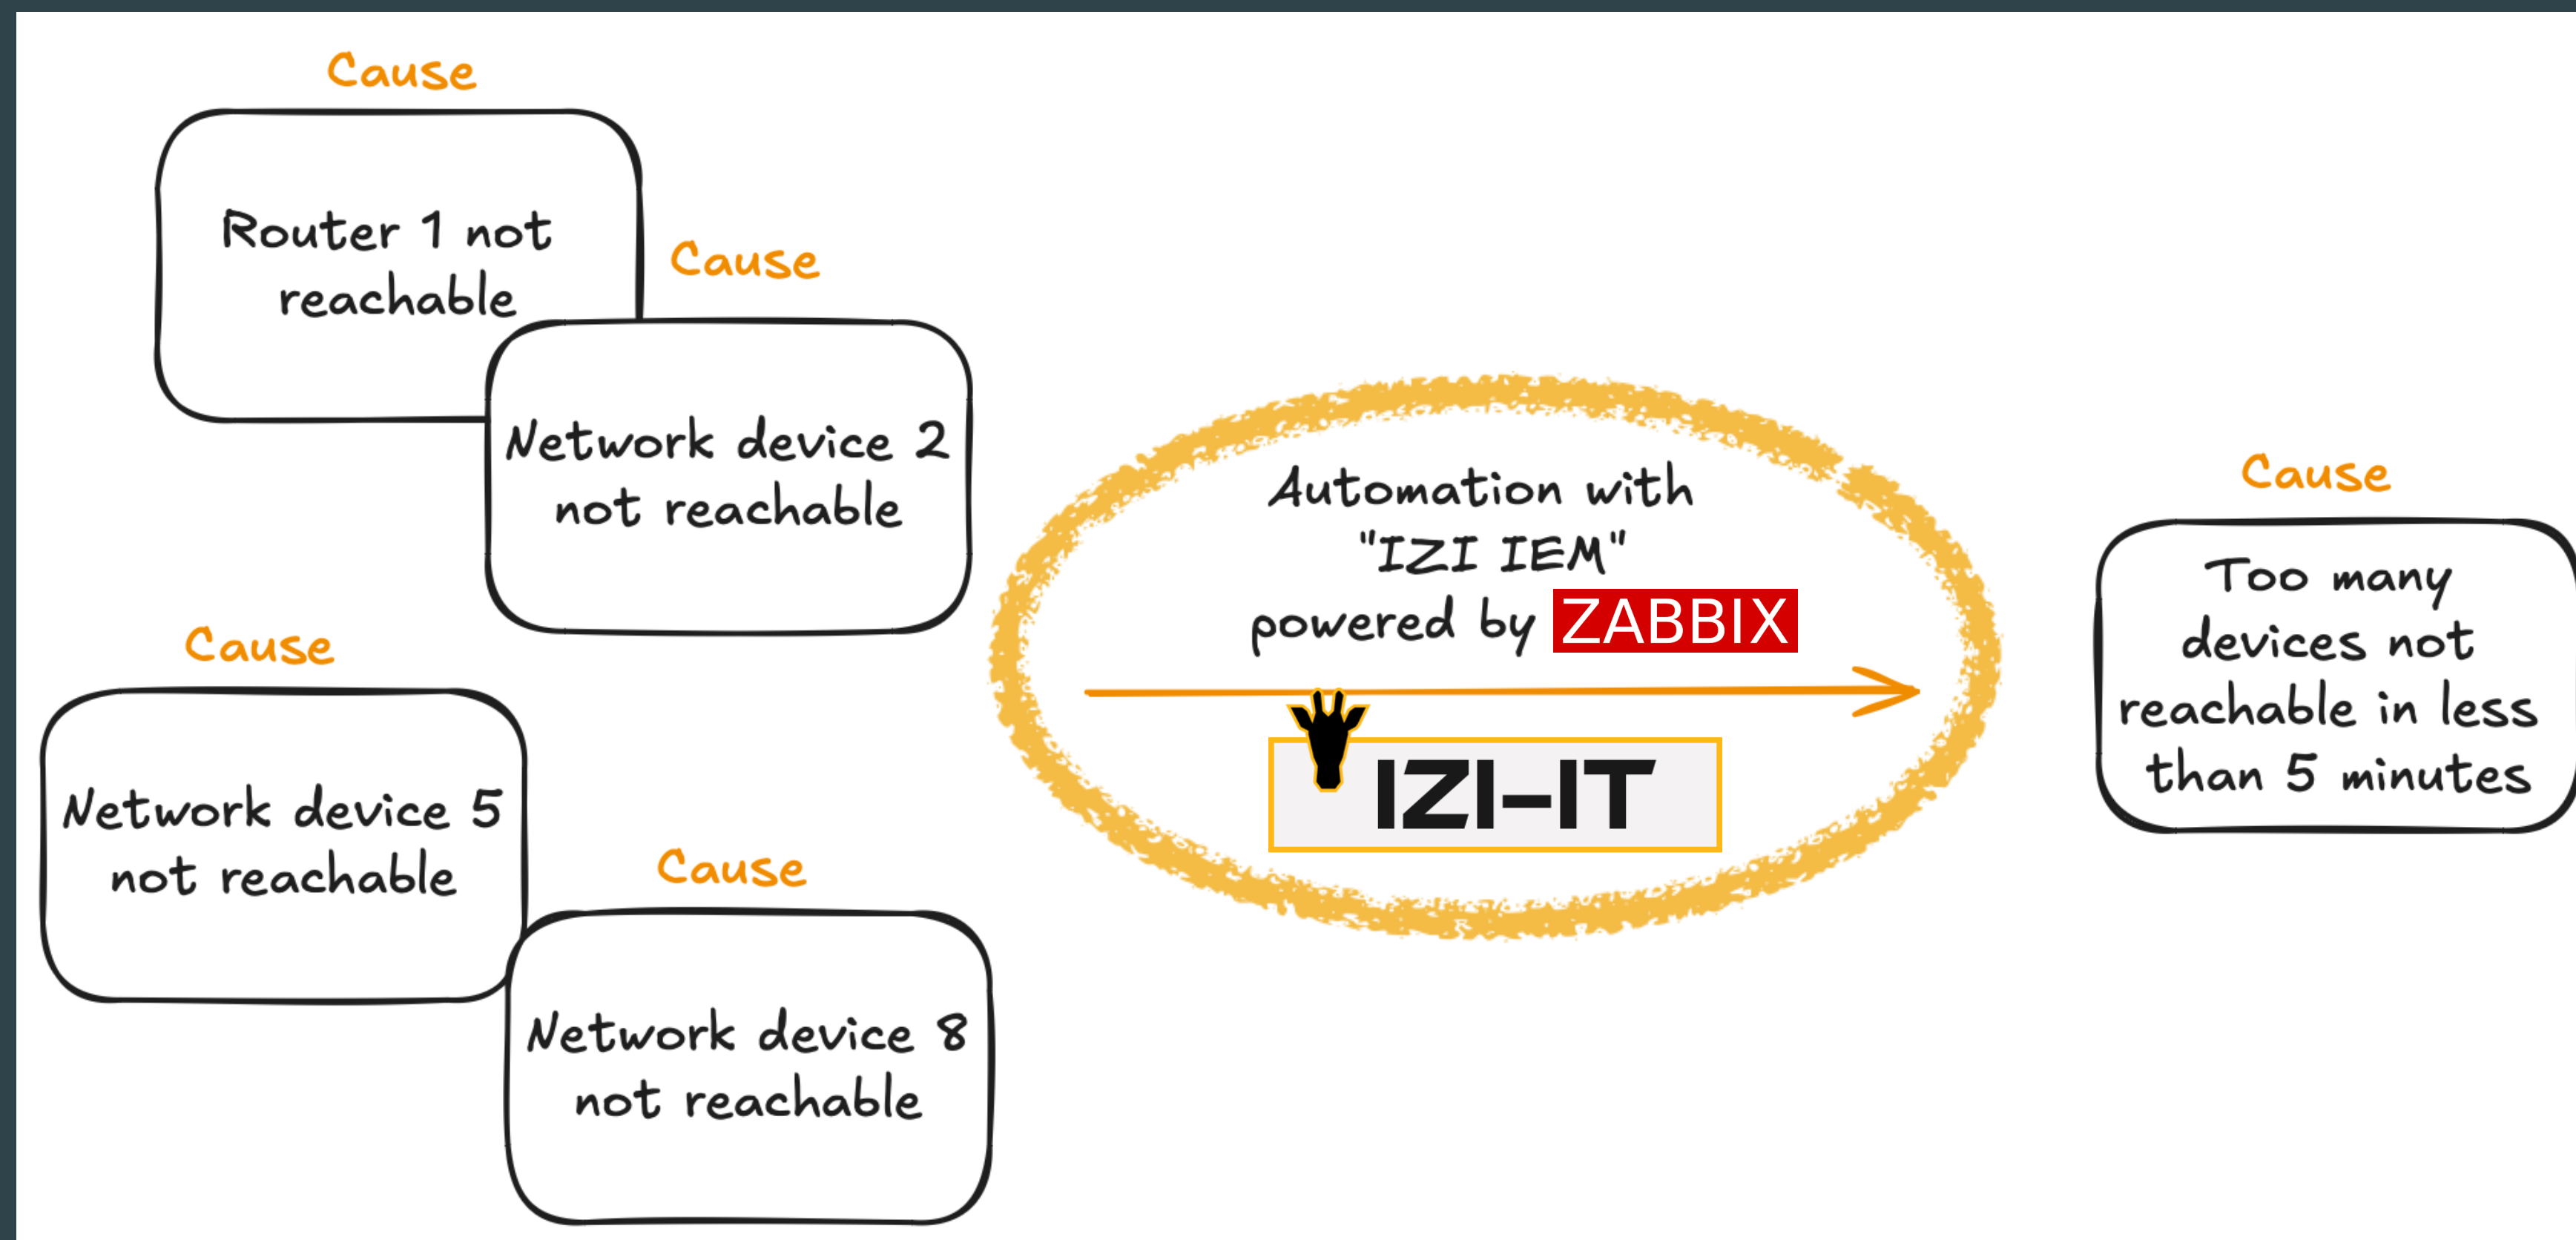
Cause

Router 1 not reachable

Cause

Network device 2 not reachable

Cause

Network device 5 not reachable

Cause

Network device 8 not reachable

Automation with "IZI IEM" powered by ZABBIX

IZI-IT

Cause

Too many devices not reachable in less than 5 minutes